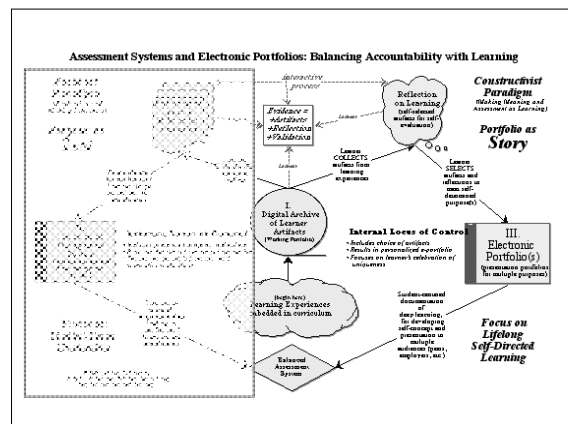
Assessment Systems and Electronic Portfolios: Balancing Accountability with Learning

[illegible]

Interactive process

Evidence = +Artifacts +Reflection +Validation

Reflection on Learning (self-assessment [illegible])

Constructivist Paradigm (Making Meaning and Assessment as Learning)

Portfolio as Story

Learner COLLECTS artifacts from learning experiences

Learner SELECTS artifacts and reflections to meet self-determined purpose(s)

I. Digital Archive of Learner Artifacts (Working Portfolio)

Internal Locus of Control
• Includes choice of artifacts
• Results in personalized e-portfolio
• Focuses on learner's celebration of uniqueness

III. Electronic Portfolio(s) (presentation portfolios for multiple purposes)

(begin here) Learning Experiences embedded in curriculum

Student-centered documentation of deep learning, for developing self-concept and presentation to multiple audiences (peers, employers, etc.)

Focus on Lifelong Self-Directed Learning

Balanced Assessment System